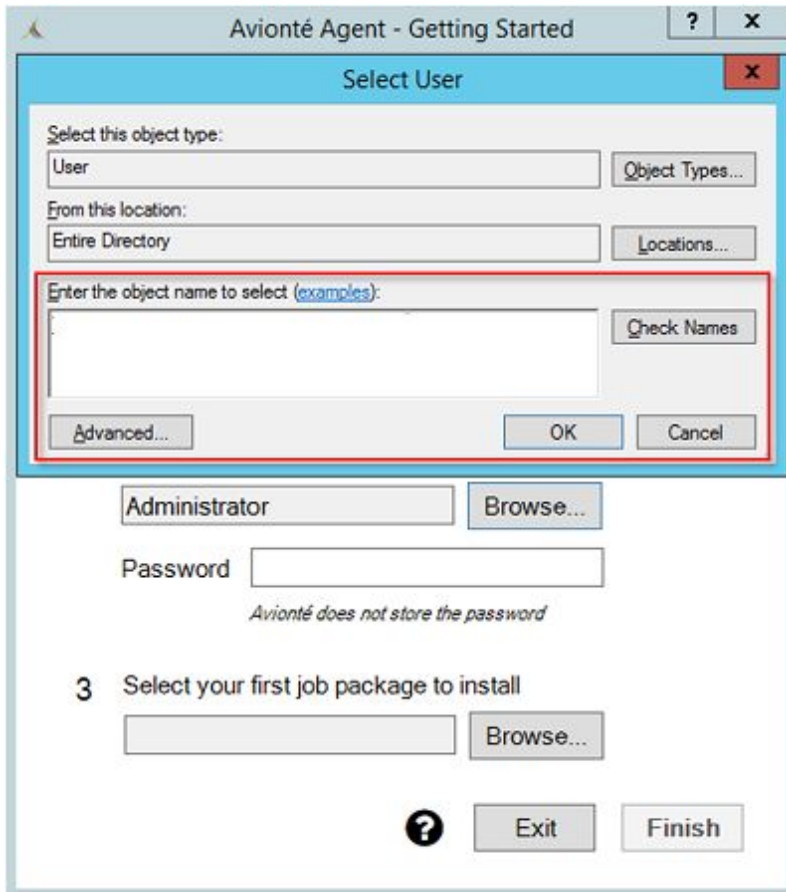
Avionté Agent - Getting Started

?

x

Select User

x

Select this object type:

User

Object Types...

From this location:

Entire Directory

Locations...

Enter the object name to select (examples):

Check Names

Advanced...

OK

Cancel

Administrator

Browse...

Password

Avionté does not store the password

3 Select your first job package to install

Browse...

Exit

Finish